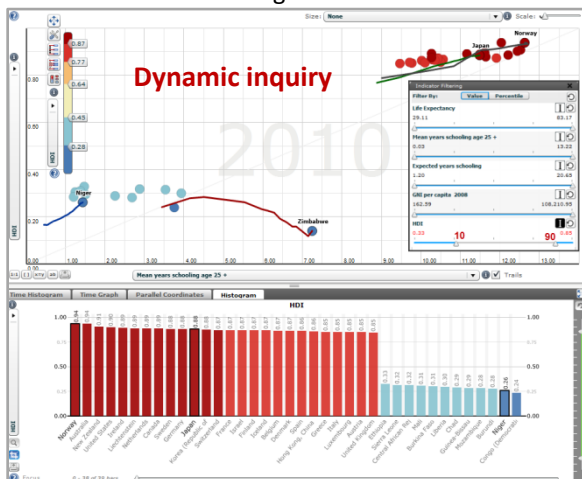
Size: None
Scale:
0.87
0.77
0.64
0.45
0.28
HDI
Dynamic inquiry
Japan
Norway
2010
Niger
Zimbabwe
0.80
0.60
0.40
0.20
0.00
HDI
1.00 2.00 3.00 4.00 5.00 6.00 7.00 8.00 9.00 10.00 11.00 12.00 13.00
Indicator Filtering
Filter By: Value Percentile
Life Expectancy
29.11 83.17
Mean years schooling age 25 +
0.03 13.22
Expected years schooling
1.20 20.65
GNI per capita 2008
162.59 108,210.95
HDI
0.33 10 90 0.85
Mean years schooling age 25 +
Trails
Time Histogram Time Graph Parallel Coordinates Histogram
HDI
1.00
0.75
0.50
0.25
0.00
0.94
0.93
0.91
0.90
0.90
0.89
0.89
0.89
0.88
0.88
0.88
0.88
0.87
0.87
0.87
0.87
0.87
0.87
0.87
0.86
0.86
0.86
0.85
0.85
0.85
0.33
0.32
0.32
0.31
0.30
0.29
0.29
0.28
0.28
0.26
0.24
Norway
Australia
New Zealand
United States
Ireland
Liechtenstein
Netherlands
Canada
Sweden
Germany
Japan
Korea (Republic of)
Switzerland
France
Israel
Finland
Iceland
Belgium
Denmark
Spain
Hong Kong, China
Greece
Italy
Luxembourg
Austria
United Kingdom
Ethiopia
Sierra Leone
Central African Rep.
Mali
Burkina Faso
Liberia
Chad
Guinea-Bissau
Mozambique
Burundi
Niger
Congo (Democratic
1.00
0.50
0.00